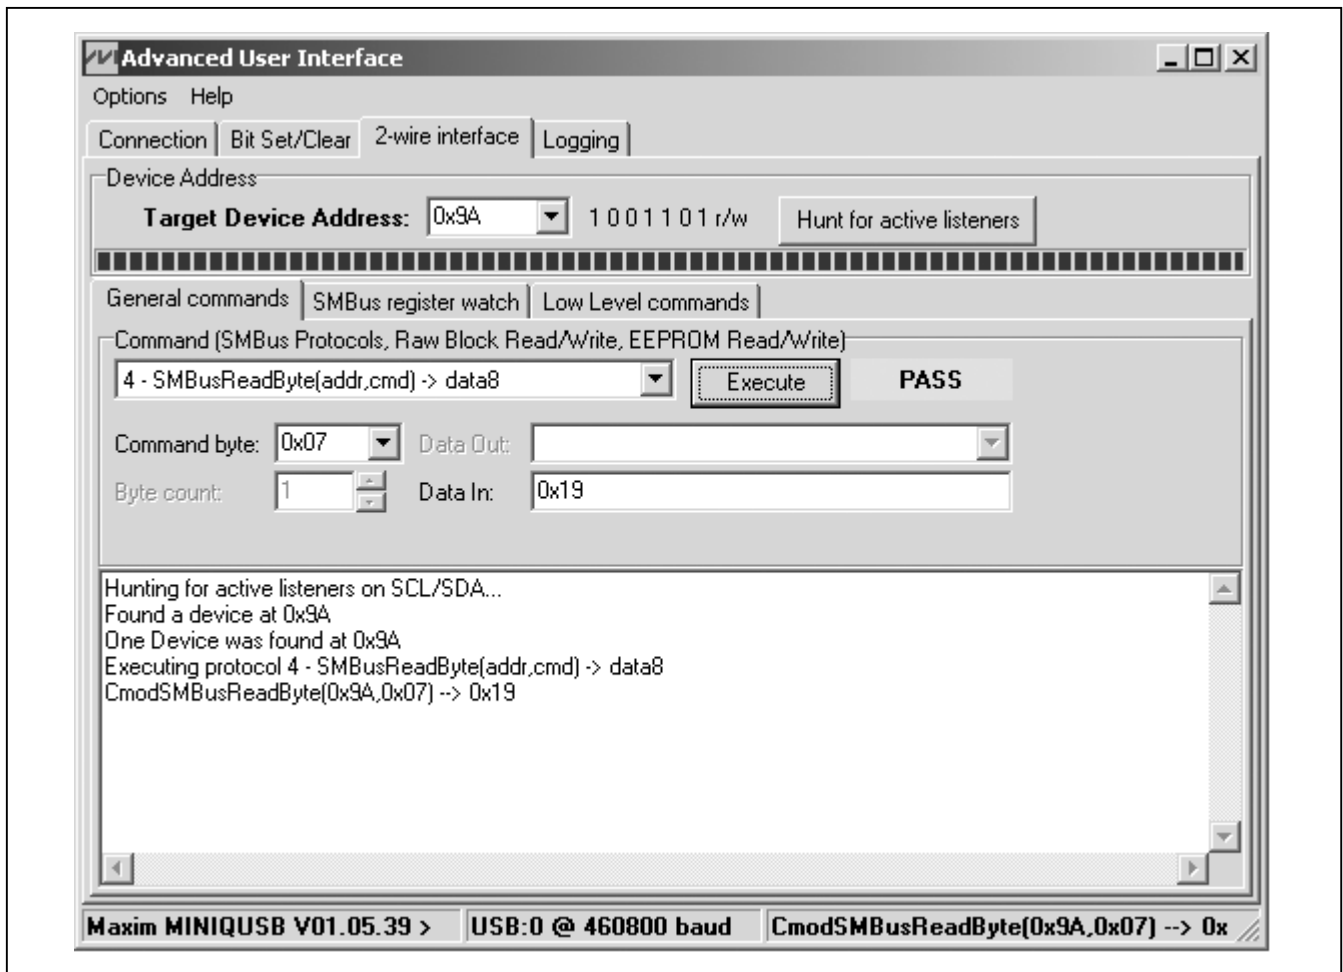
Advanced User Interface

Options Help

Connection | Bit Set/Clear | 2-wire interface | Logging

Device Address

Target Device Address: 0x9A 1 0 0 1 1 0 1 r/w Hunt for active listeners

General commands | SMBus register watch | Low Level commands

Command (SMBus Protocols, Raw Block Read/Write, EEPROM Read/Write)

4 - SMBusReadByte(addr,cmd) -> data8 Execute PASS

Command byte: 0x07 Data Out:

Byte count: 1 Data In: 0x19

Hunting for active listeners on SCL/SDA...
Found a device at 0x9A
One Device was found at 0x9A
Executing protocol 4 - SMBusReadByte(addr,cmd) -> data8
CmodSMBusReadByte(0x9A,0x07) --> 0x19

Maxim MINIQUSB V01.05.39 > USB:0 @ 460800 baud CmodSMBusReadByte(0x9A,0x07) --> 0x